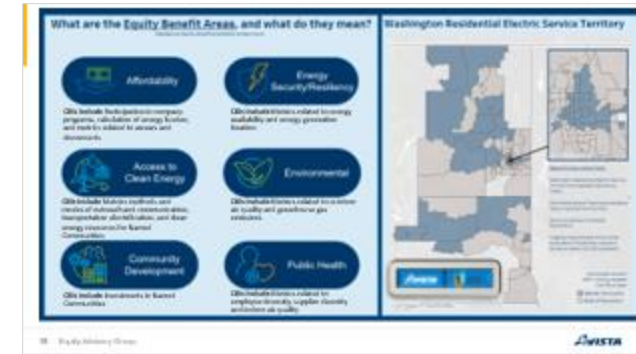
What are the Equity Benefit Areas, and what do they mean?

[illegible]

Affordability

CBIs include: Participation in company programs, calculation of energy burden, and metrics related to arrears and disconnects

Energy Security/Resiliency

CBIs include: Metrics related to energy availability and energy generation location

Access to Clean Energy

CBIs include: Metrics, methods and modes of outreach and communication, transportation electrification, and clean energy resources for Named Communities

Environmental

CBIs include: Metrics related to outdoor air quality and greenhouse gas emissions

Community Development

CBIs include: Investments in Named Communities

Public Health

CBIs include: Metrics related to employee diversity, supplier diversity and indoor air quality

Washington Residential Electric Service Territory

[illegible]

AVISTA

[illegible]

Equity Advisory Group

AVISTA